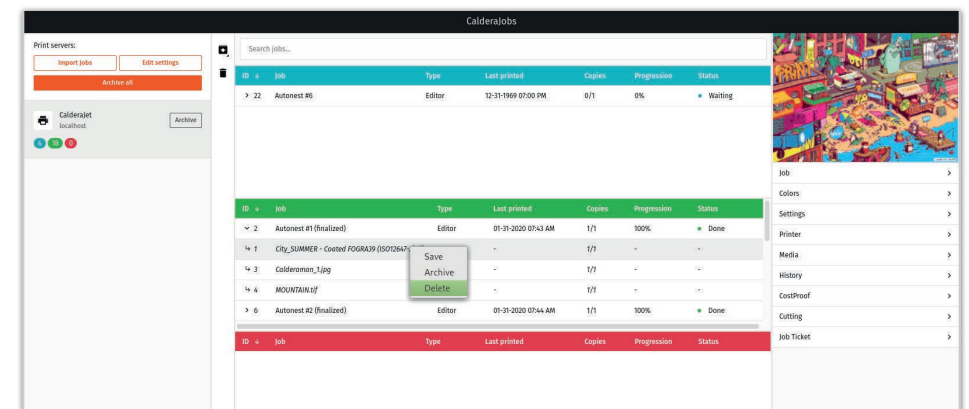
CalderaJobs

Print servers:

Import Jobs

Edit settings

Archive all

CalderaJet
localhost

Archive

4 18 0

Search jobs...

| ID | Job | Type | Last printed | Copies | Progression | Status |
|---|---|---|---|---|---|---|
| > 22 | Autonest #6 | Editor | 12-31-1969 07:00 PM | 0/1 | 0% | Waiting |

| ID | Job | Type | Last printed | Copies | Progression | Status |
|---|---|---|---|---|---|---|
| 2 | Autonest #1 (finalized) | Editor | 01-31-2020 07:43 AM | 1/1 | 100% | Done |
| 1 | City_SUMMER - Coated FOGRA39 (ISO12647 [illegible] | | - | 1/1 | - | - |
| 3 | Calderaman_1.jpg | | - | 1/1 | - | - |
| 4 | MOUNTAIN.tif | | - | 1/1 | - | - |
| > 6 | Autonest #2 (finalized) | Editor | 01-31-2020 07:44 AM | 1/1 | 100% | Done |

Save
Archive
Delete

| ID | Job | Type | Last printed | Copies | Progression | Status |
|---|---|---|---|---|---|---|

Job
Colors
Settings
Printer
Media
History
CostProof
Cutting
Job Ticket